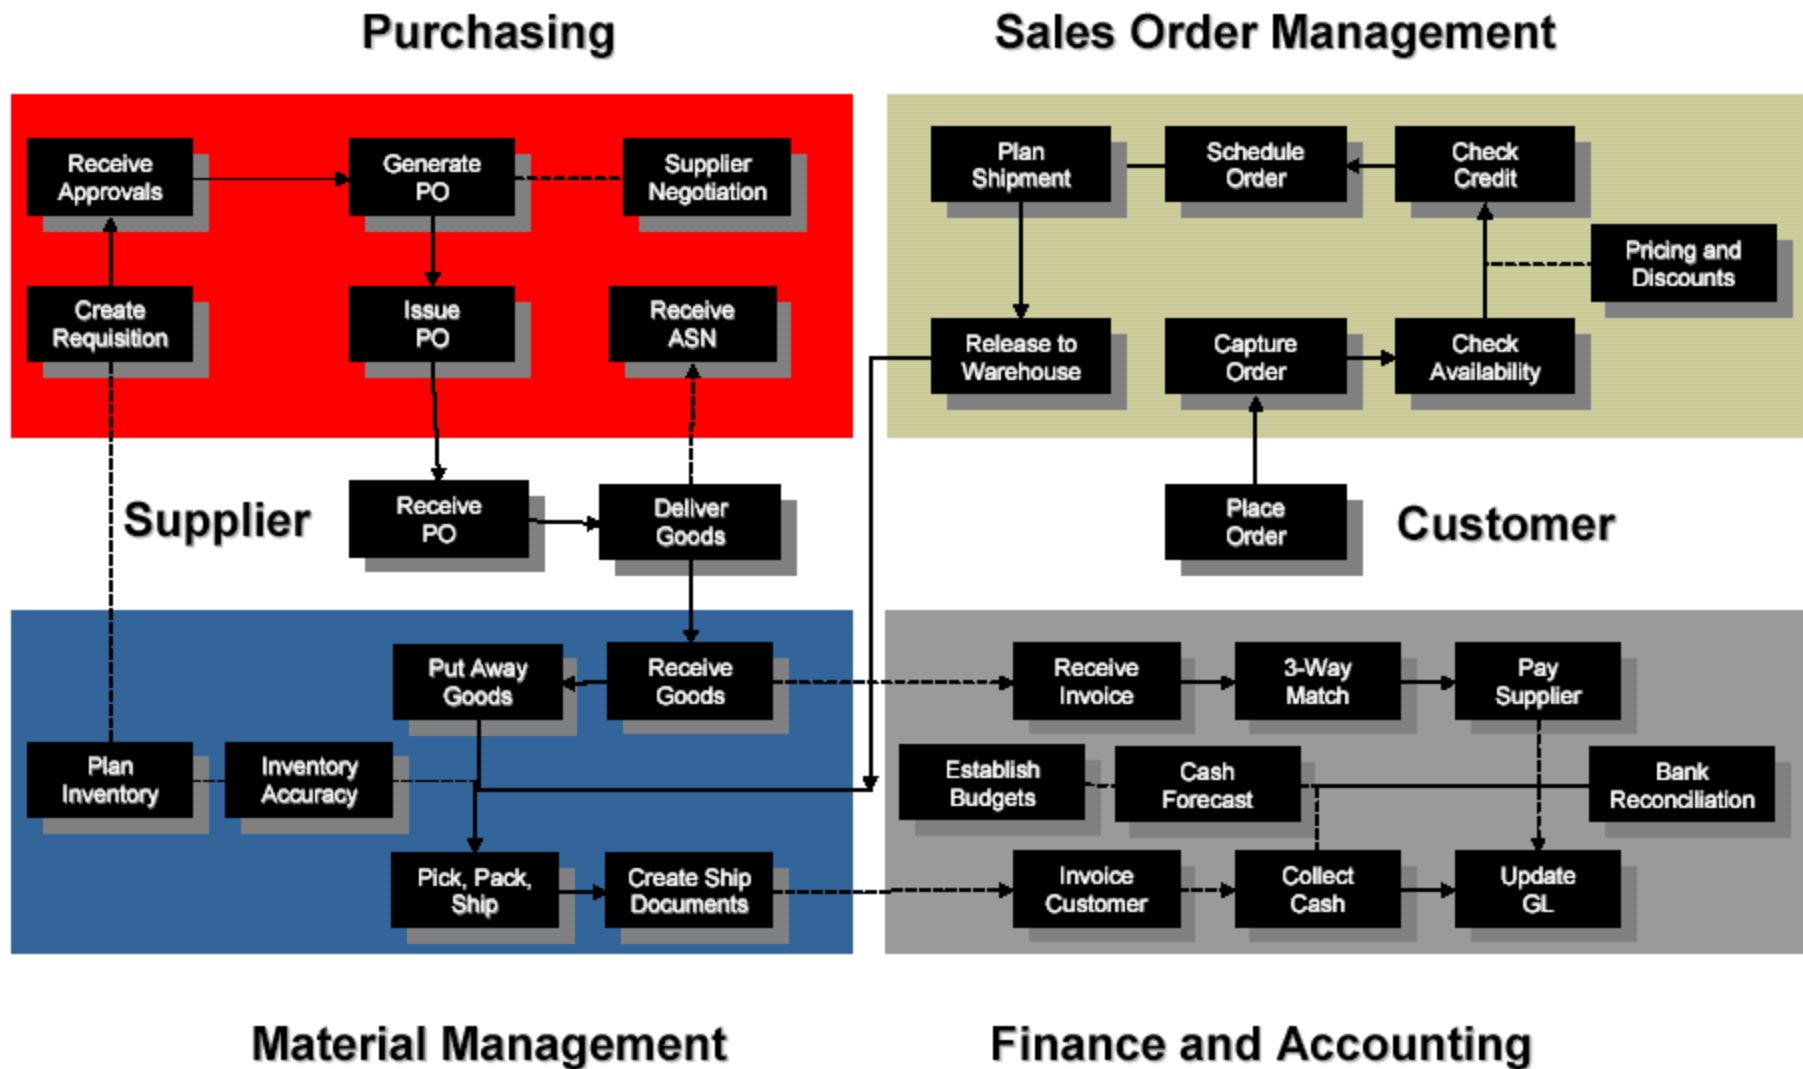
Purchasing

Sales Order Management

Receive Approvals

Generate PO

Supplier Negotiation

Create Requisition

Issue PO

Receive ASN

Plan Shipment

Schedule Order

Check Credit

Pricing and Discounts

Release to Warehouse

Capture Order

Check Availability

Supplier

Receive PO

Deliver Goods

Place Order

Customer

Put Away Goods

Receive Goods

Receive Invoice

3-Way Match

Pay Supplier

Plan Inventory

Inventory Accuracy

Establish Budgets

Cash Forecast

Bank Reconciliation

Pick, Pack, Ship

Create Ship Documents

Invoice Customer

Collect Cash

Update GL

Material Management

Finance and Accounting